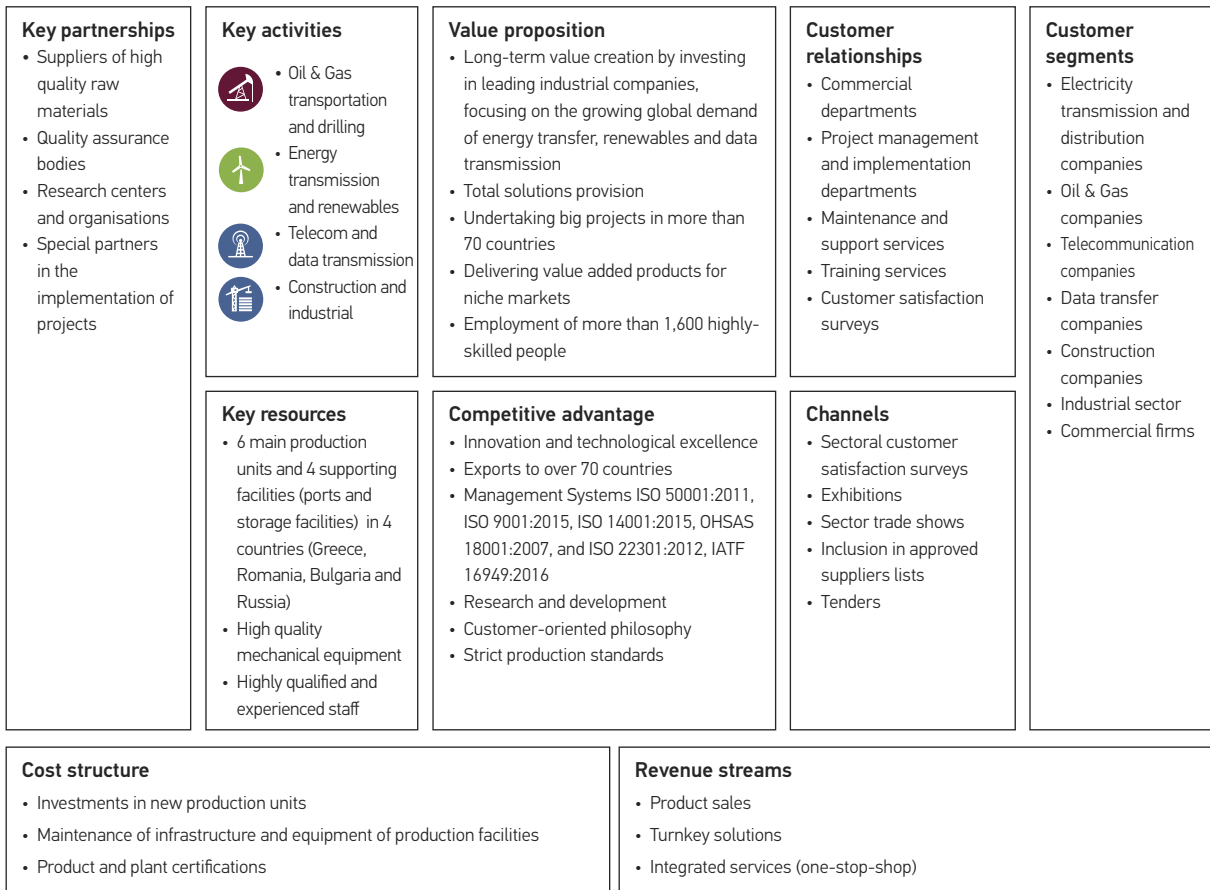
Key partnerships
• Suppliers of high quality raw materials
• Quality assurance bodies
• Research centers and organisations
• Special partners in the implementation of projects

Key activities
• Oil & Gas transportation and drilling
• Energy transmission and renewables
• Telecom and data transmission
• Construction and industrial

Value proposition
• Long-term value creation by investing in leading industrial companies, focusing on the growing global demand of energy transfer, renewables and data transmission
• Total solutions provision
• Undertaking big projects in more than 70 countries
• Delivering value added products for niche markets
• Employment of more than 1,600 highly-skilled people

Customer relationships
• Commercial departments
• Project management and implementation departments
• Maintenance and support services
• Training services
• Customer satisfaction surveys

Customer segments
• Electricity transmission and distribution companies
• Oil & Gas companies
• Telecommunication companies
• Data transfer companies
• Construction companies
• Industrial sector
• Commercial firms

Key resources
• 6 main production units and 4 supporting facilities (ports and storage facilities) in 4 countries (Greece, Romania, Bulgaria and Russia)
• High quality mechanical equipment
• Highly qualified and experienced staff

Competitive advantage
• Innovation and technological excellence
• Exports to over 70 countries
• Management Systems ISO 50001:2011, ISO 9001:2015, ISO 14001:2015, OHSAS 18001:2007, and ISO 22301:2012, IATF 16949:2016
• Research and development
• Customer-oriented philosophy
• Strict production standards

Channels
• Sectoral customer satisfaction surveys
• Exhibitions
• Sector trade shows
• Inclusion in approved suppliers lists
• Tenders

Cost structure
• Investments in new production units
• Maintenance of infrastructure and equipment of production facilities
• Product and plant certifications

Revenue streams
• Product sales
• Turnkey solutions
• Integrated services (one-stop-shop)